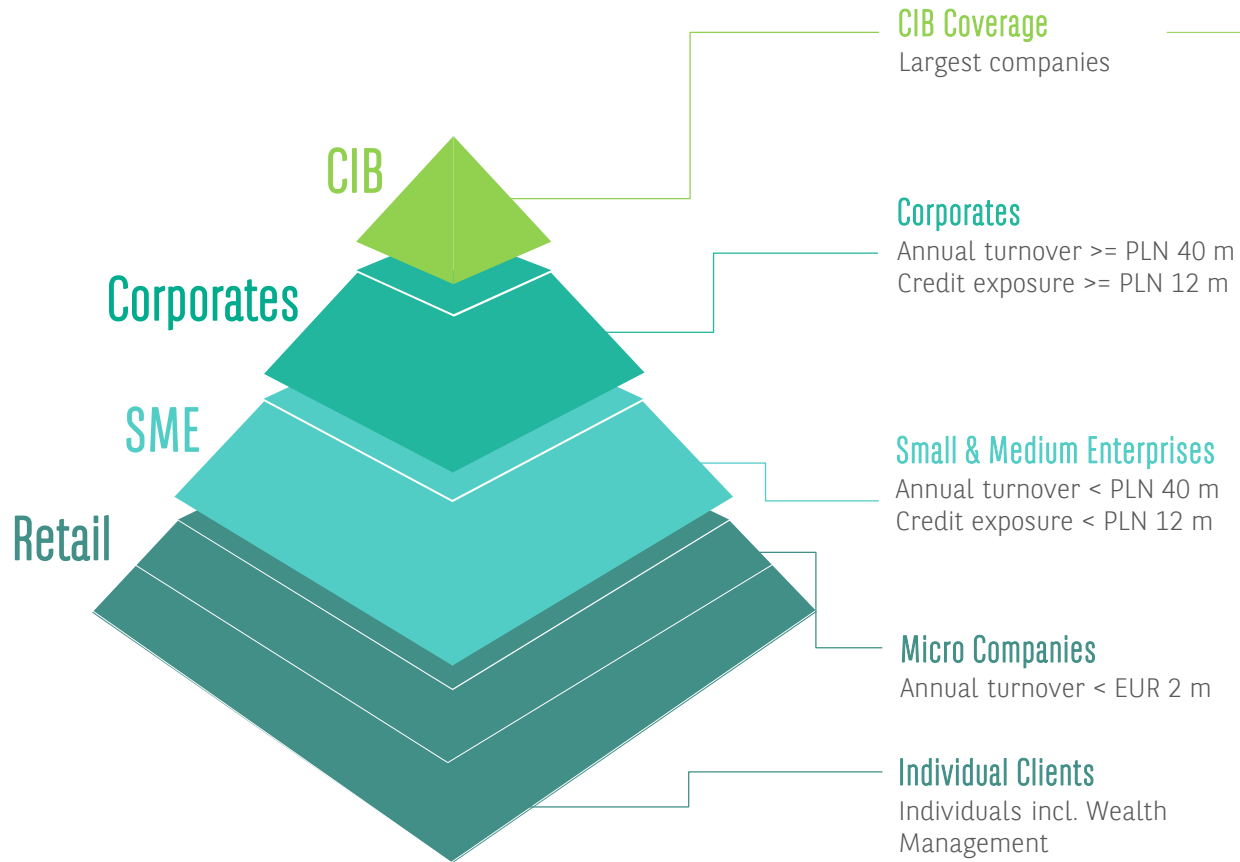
CIB

Corporates

SME

Retail

CIB Coverage
Largest companies

Corporates
Annual turnover >= PLN 40 m
Credit exposure >= PLN 12 m

Small & Medium Enterprises
Annual turnover < PLN 40 m
Credit exposure < PLN 12 m

Micro Companies
Annual turnover < EUR 2 m

Individual Clients
Individuals incl. Wealth Management